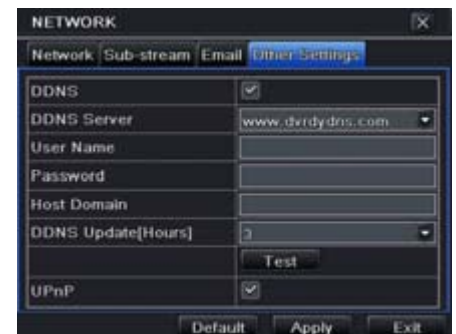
NETWORK

Network Sub-stream Email Other Settings

| | |
|---|---|
| DDNS | ☑ |
| DDNS Server | www.dvrdydns.com |
| User Name | |
| Password | |
| Host Domain | |
| DDNS Update[Hours] | 3 |
| | Test |
| UPnP | ☑ |

Default Apply Exit